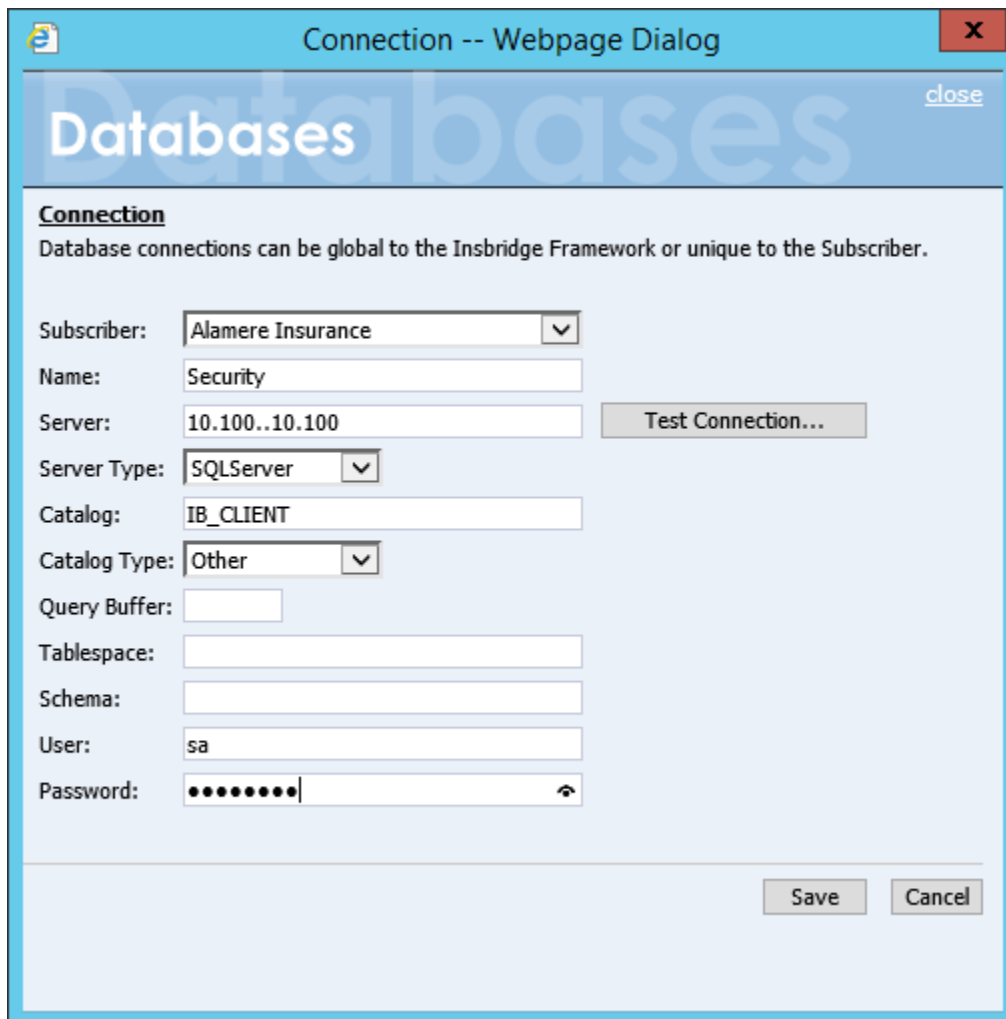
Connection -- Webpage Dialog

x

Databases

close

Connection

Database connections can be global to the Insbridge Framework or unique to the Subscriber.

Subscriber: Alamere Insurance

Name: Security

Server: 10.100..10.100

Test Connection...

Server Type: SQLServer

Catalog: IB_CLIENT

Catalog Type: Other

Query Buffer:

Tablespace:

Schema:

User: sa

Password: ••••••••

Save

Cancel